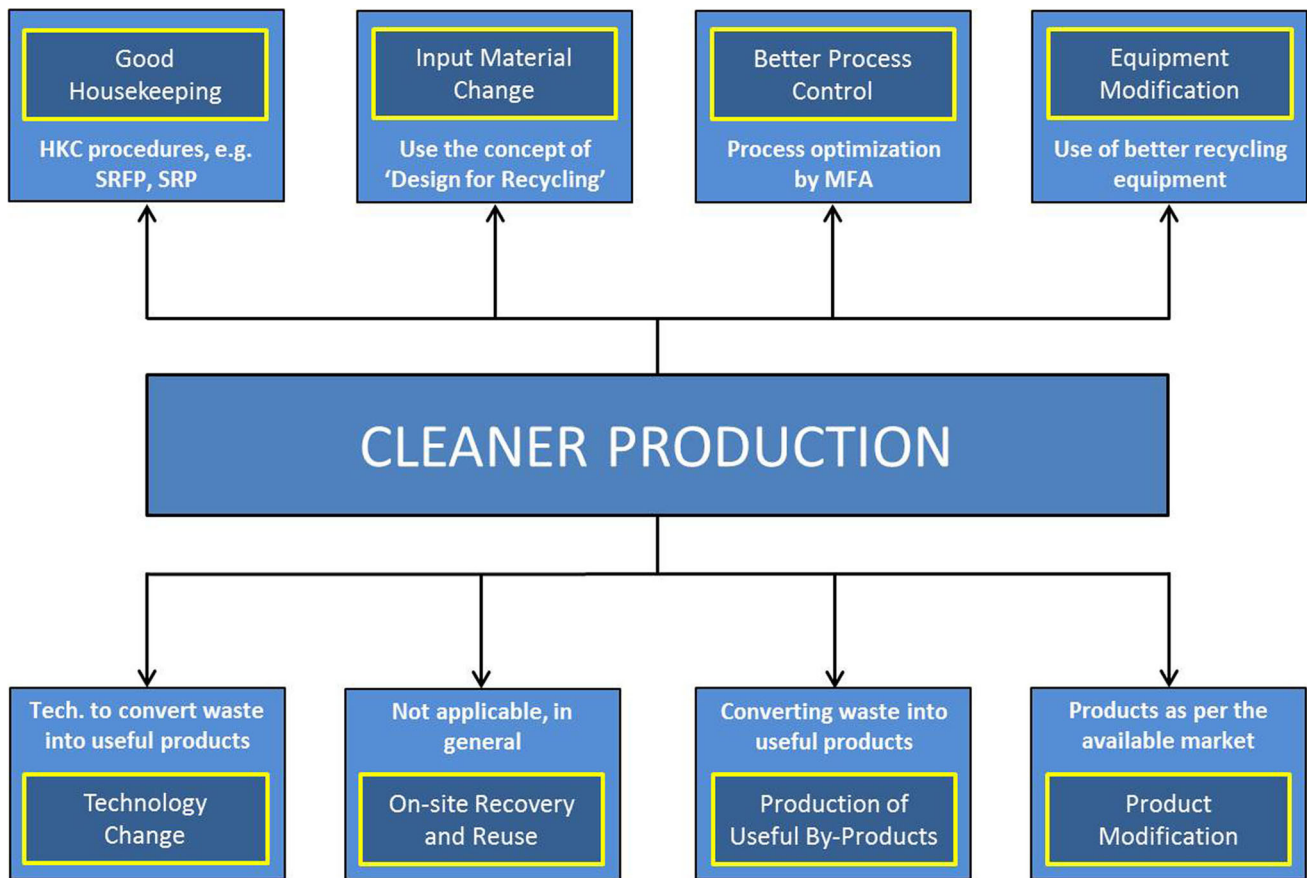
Good Housekeeping

HKC procedures, e.g. SRFP, SRP

Input Material Change

Use the concept of 'Design for Recycling'

Better Process Control

Process optimization by MFA

Equipment Modification

Use of better recycling equipment

CLEANER PRODUCTION

Tech. to convert waste into useful products

Technology Change

Not applicable, in general

On-site Recovery and Reuse

Converting waste into useful products

Production of Useful By-Products

Products as per the available market

Product Modification